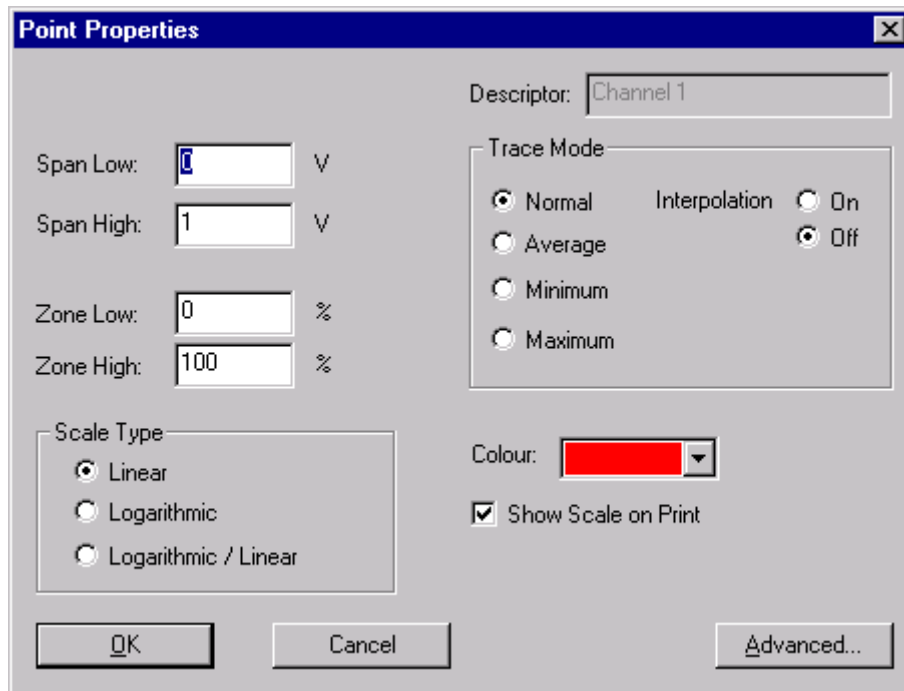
Point Properties

Descriptor: Channel 1

Span Low: 0 V
Span High: 1 V

Zone Low: 0 %
Zone High: 100 %

Trace Mode
Normal
Average
Minimum
Maximum
Interpolation
On
Off

Scale Type
Linear
Logarithmic
Logarithmic / Linear

Colour:

Show Scale on Print

OK
Cancel
Advanced...